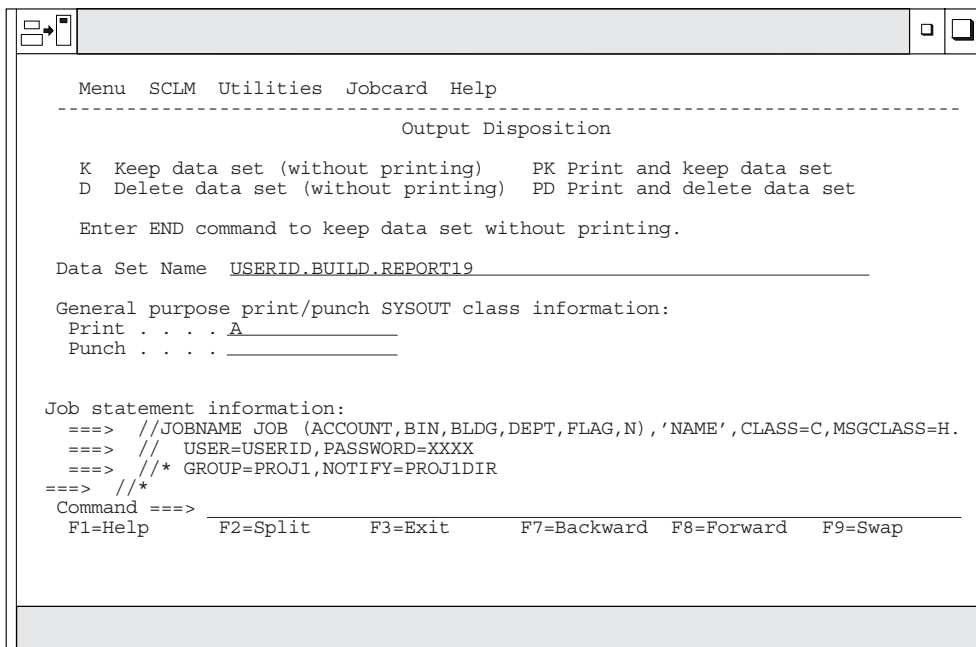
Menu SCLM Utilities Jobcard Help
------------------------------------------------------------------------
Output Disposition

K Keep data set (without printing) PK Print and keep data set
D Delete data set (without printing) PD Print and delete data set

Enter END command to keep data set without printing.

Data Set Name USERID.BUILD.REPORT19

General purpose print/punch SYSOUT class information:
Print . . . . A
Punch . . . .

Job statement information:
===> //JOBNAME JOB (ACCOUNT,BIN,BLDG,DEPT,FLAG,N),'NAME',CLASS=C,MSGCLASS=H.
===> // USER=USERID,PASSWORD=XXXX
===> //* GROUP=PROJ1,NOTIFY=PROJ1DIR
===> //*
Command ===>
F1=Help F2=Split F3=Exit F7=Backward F8=Forward F9=Swap